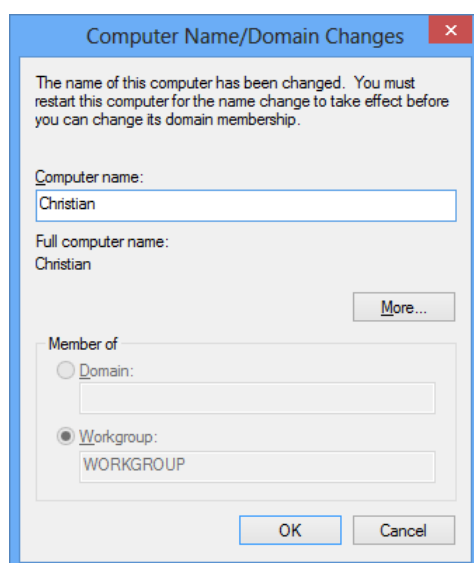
Computer Name/Domain Changes

The name of this computer has been changed. You must restart this computer for the name change to take effect before you can change its domain membership.

Computer name:

Christian

Full computer name:

Christian

More...

Member of

Domain:

Workgroup:

WORKGROUP

OK

Cancel